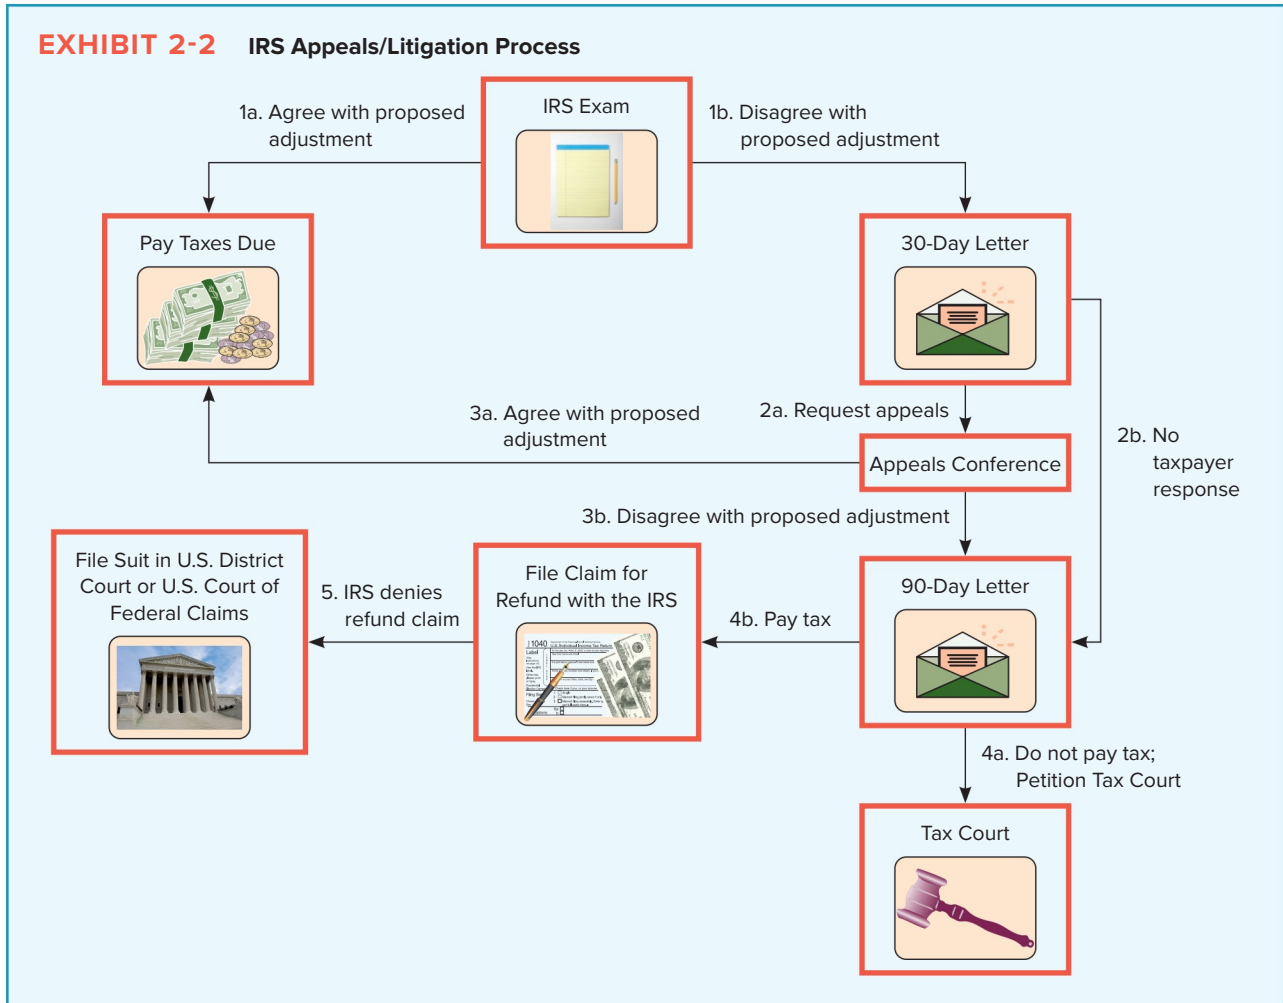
EXHIBIT 2-2 IRS Appeals/Litigation Process

IRS Exam

1a. Agree with proposed adjustment

1b. Disagree with proposed adjustment

Pay Taxes Due

30-Day Letter

3a. Agree with proposed adjustment

2a. Request appeals

2b. No taxpayer response

Appeals Conference

3b. Disagree with proposed adjustment

File Suit in U.S. District Court or U.S. Court of Federal Claims

5. IRS denies refund claim

File Claim for Refund with the IRS

4b. Pay tax

90-Day Letter

1040

4a. Do not pay tax; Petition Tax Court

Tax Court